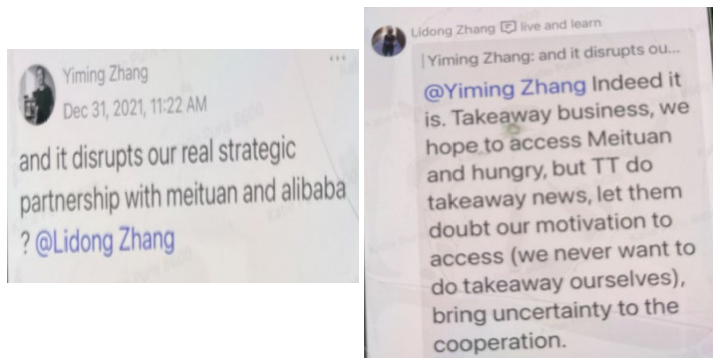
Yiming Zhang
Dec 31, 2021, 11:22 AM

and it disrupts our real strategic partnership with meituan and alibaba ? @Lidong Zhang

Lidong Zhang live and learn

Yiming Zhang: and it disrupts ou...

@Yiming Zhang Indeed it is. Takeaway business, we hope to access Meituan and hungry, but TT do takeaway news, let them doubt our motivation to access (we never want to do takeaway ourselves), bring uncertainty to the cooperation.